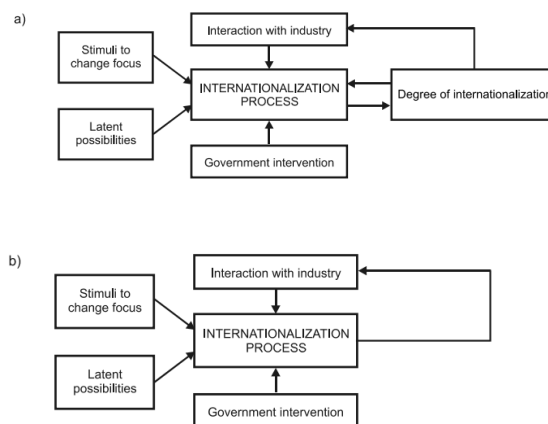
a)

Interaction with industry

Stimuli to change focus

INTERNATIONALIZATION PROCESS

Degree of internationalization

Latent possibilities

Government intervention

b)

Interaction with industry

Stimuli to change focus

INTERNATIONALIZATION PROCESS

Latent possibilities

Government intervention